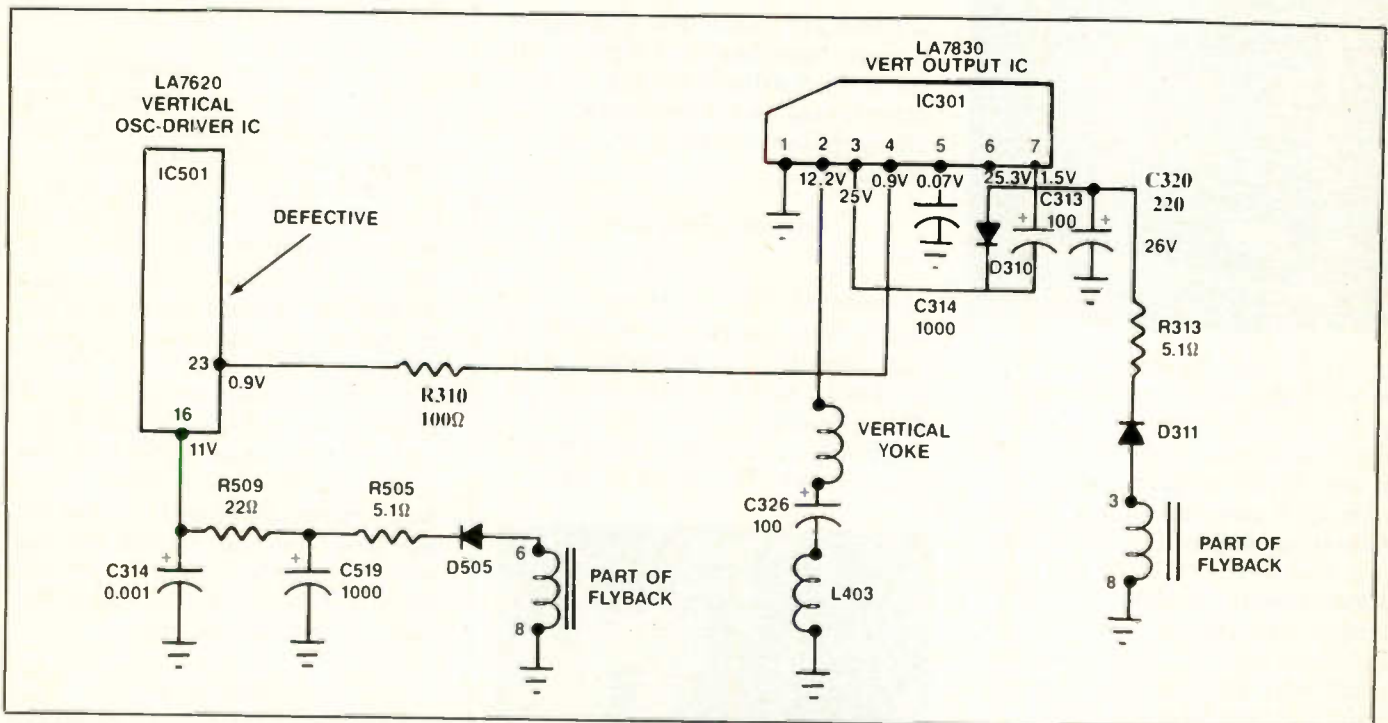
LA7830
VERT OUTPUT IC

IC301

1 2 3 4 5 6 7

12.2V 25V 0.9V 0.07V 25.3V 1.5V

C320
220

C313
100

26V

D310

C314
1000

R313
5.1Ω

D311

3

8

PART OF FLYBACK

LA7620
VERTICAL
OSC-DRIVER IC

IC501

DEFECTIVE

23
0.9V

16
11V

R310
100Ω

VERTICAL
YOKE

C326
100

L403

R509
22Ω

R505
5.1Ω

C314
0.001

C519
1000

D505

6

8

PART OF FLYBACK